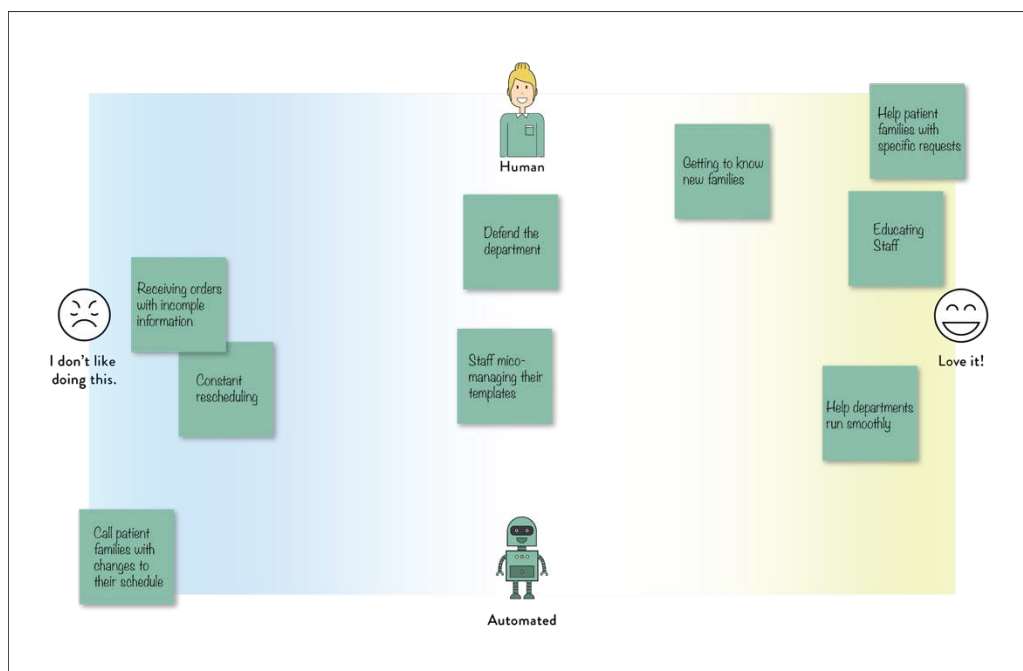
Human

Getting to know new families

Help patient families with specific requests

Defend the department

Educating Staff

Receiving orders with incomple information

I don't like doing this.

Love it!

Constant rescheduling

Staff mico-managing their templates

Help departments run smoothly

Call patient families with changes to their schedule

Automated